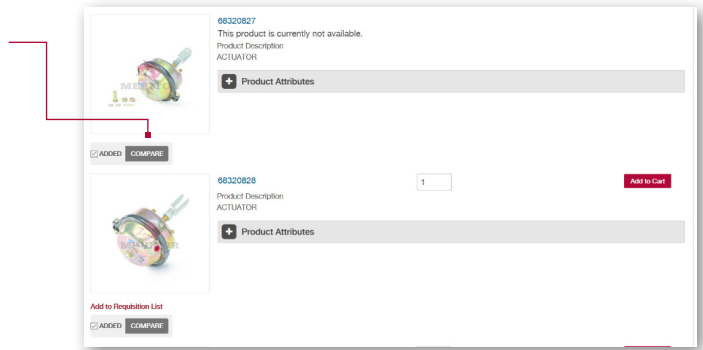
68320827
This product is currently not available.
Product Description
ACTUATOR

Product Attributes

ADDED COMPARE

68320828
1
Add to Cart
Product Description
ACTUATOR

Product Attributes

Add to Requisition List
ADDED COMPARE